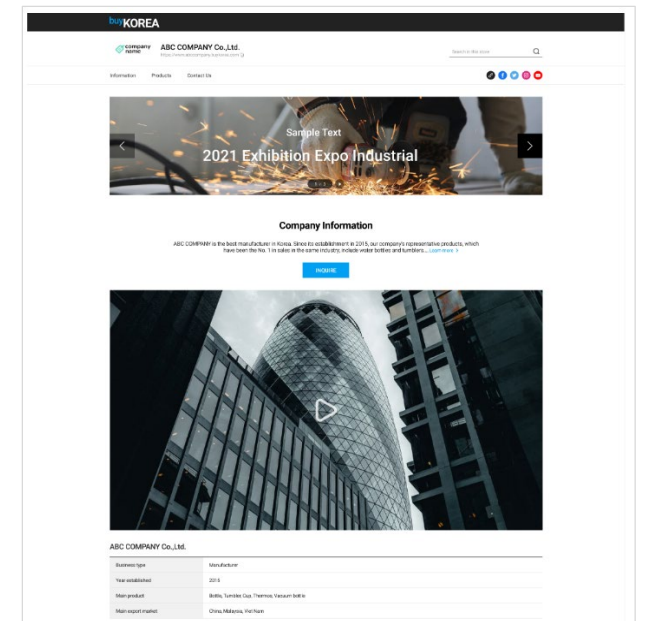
buyKOREA

company name ABC COMPANY Co.,Ltd.
https://abc.company.buykorea.com

Search in the store

Information Products Contact Us

Sample Text
2021 Exhibition Expo Industrial
1 / 3

Company Information

ABC COMPANY is the best manufacturer in Korea. Since its establishment in 2015, our company's representative products, which have been the No. 1 in sales in the same industry, include water bottles and tumblers... Learn more >

INQUIRE

ABC COMPANY Co.,Ltd.

| | |
|---|---|
| Business type | Manufacturer |
| Year established | 2015 |
| Main product | Bottle, Tumbler, Cup, Thermos, Vacuum bottle |
| Main export market | China, Malaysia, Viet Nam |